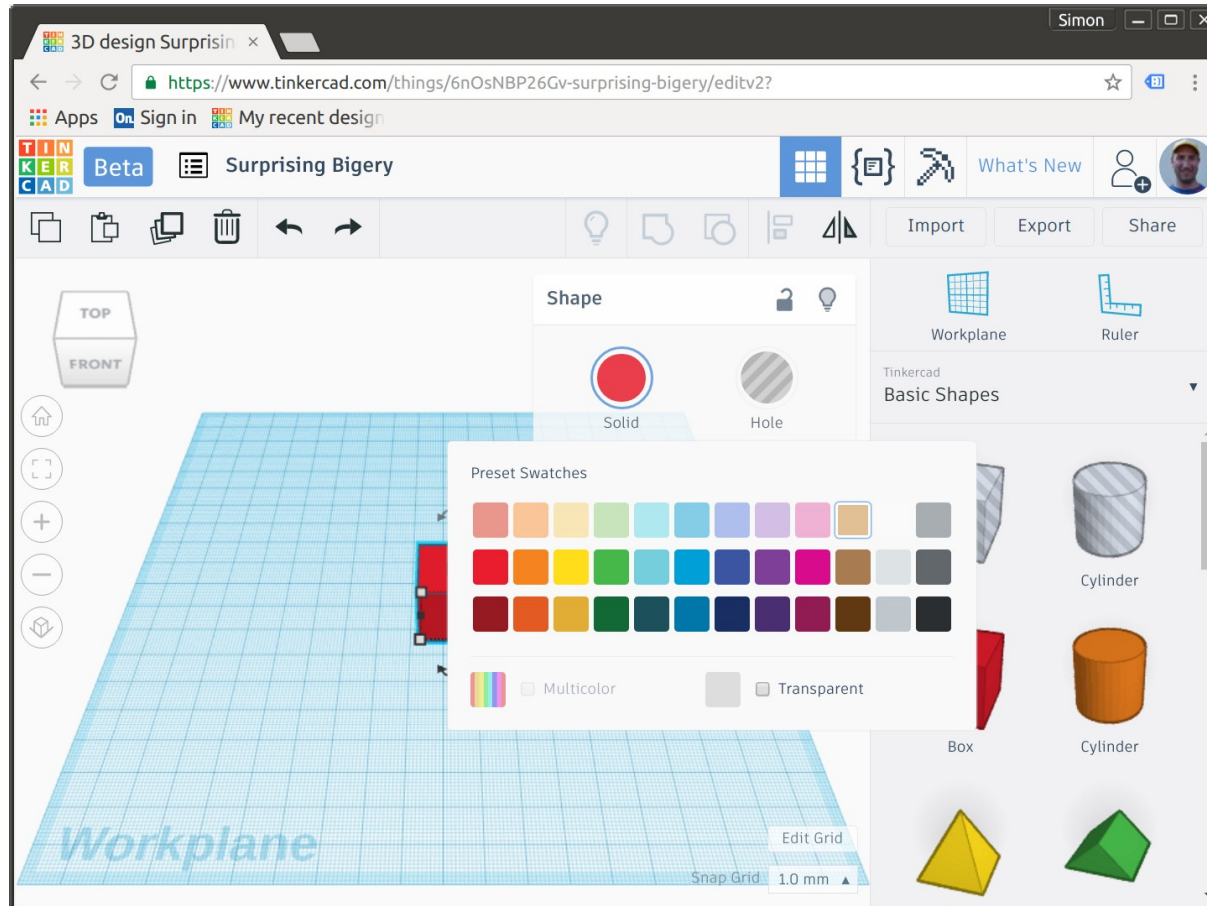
Simon

3D design Surprisin ×

https://www.tinkercad.com/things/6nOsNBP26Gv-surprising-bigery/editv2?

Apps Sign in My recent design

TIN KER CAD Beta Surprising Bigery

What's New

Import Export Share

TOP
FRONT

Shape

Solid Hole

Workplane Ruler

Tinkercad
Basic Shapes

Preset Swatches

Multicolor Transparent

Cylinder

Box Cylinder

Workplane

Edit Grid

Snap Grid 1.0 mm